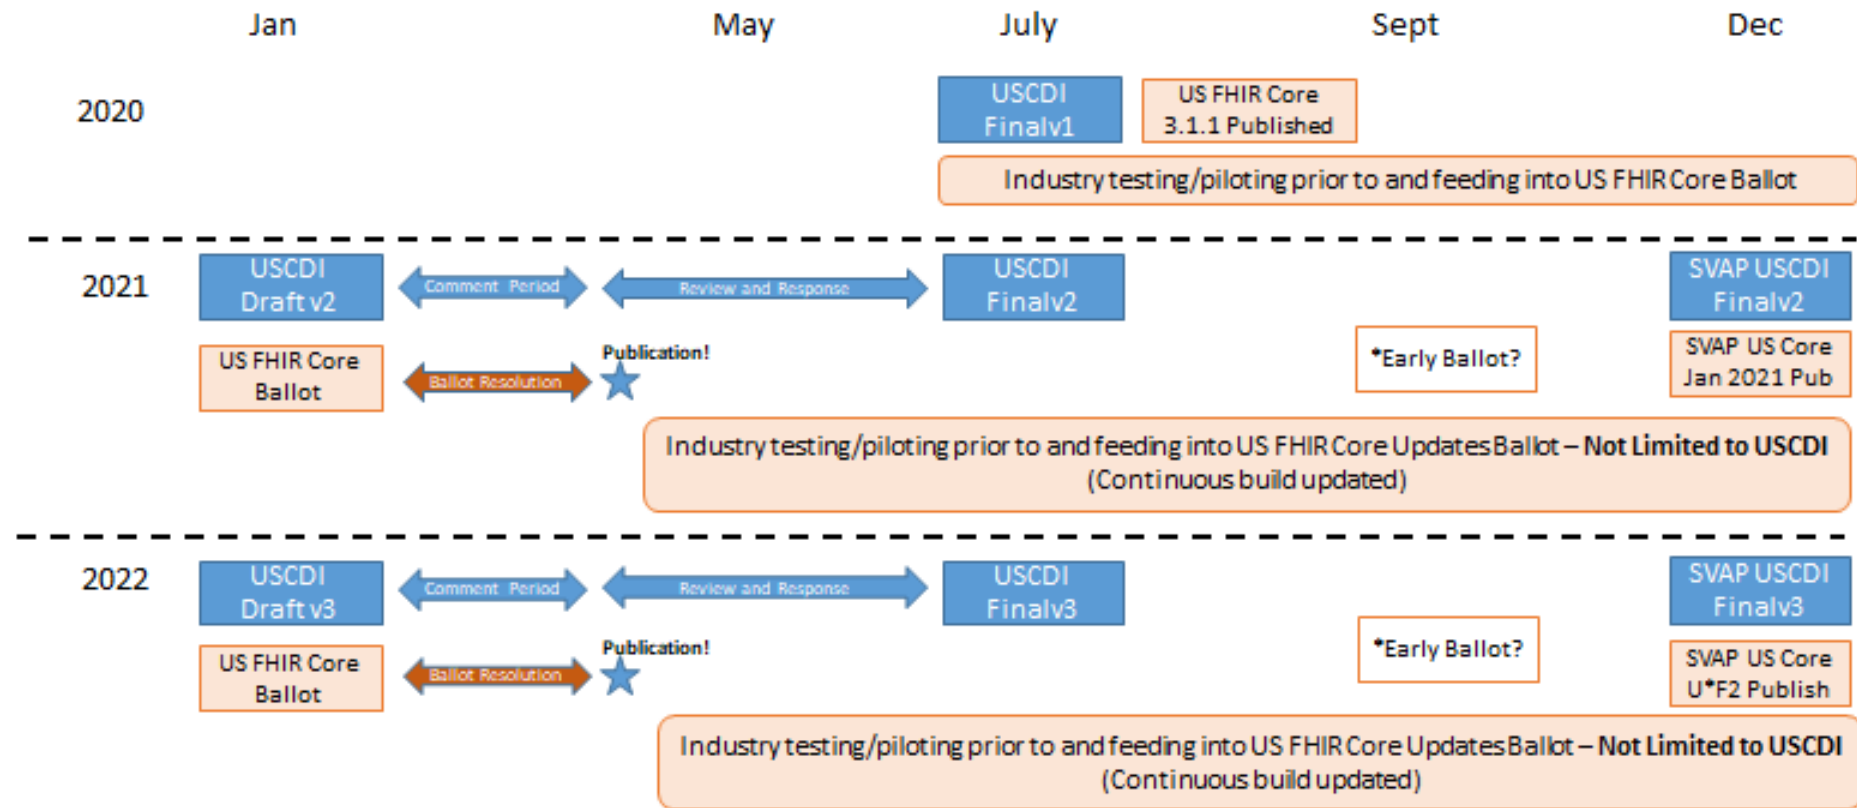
Jan May July Sept Dec

2020

USCDI Finalv1

US FHIR Core 3.1.1 Published

Industry testing/piloting prior to and feeding into US FHIR Core Ballot

2021

USCDI Draft v2

Comment Period

Review and Response

USCDI Finalv2

SVAP USCDI Finalv2

US FHIR Core Ballot

Ballot Resolution

Publication!

*Early Ballot?

SVAP US Core Jan 2021 Pub

Industry testing/piloting prior to and feeding into US FHIR Core Updates Ballot – **Not Limited to USCDI** (Continuous build updated)

2022

USCDI Draft v3

Comment Period

Review and Response

USCDI Finalv3

SVAP USCDI Finalv3

US FHIR Core Ballot

Ballot Resolution

Publication!

*Early Ballot?

SVAP US Core U*F2 Publish

Industry testing/piloting prior to and feeding into US FHIR Core Updates Ballot – **Not Limited to USCDI** (Continuous build updated)